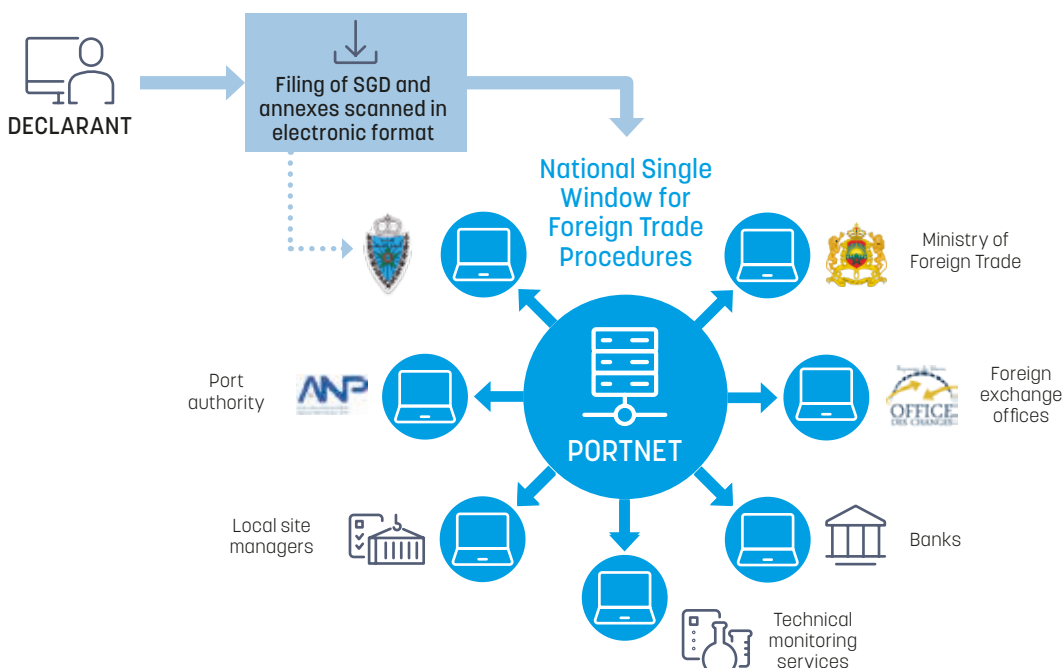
DECLARANT

Filing of SGD and annexes scanned in electronic format

National Single Window for Foreign Trade Procedures

Ministry of Foreign Trade

Port authority

ANP

PORTNET

OFFICE DES CHANGES

Foreign exchange offices

Local site managers

Banks

Technical monitoring services